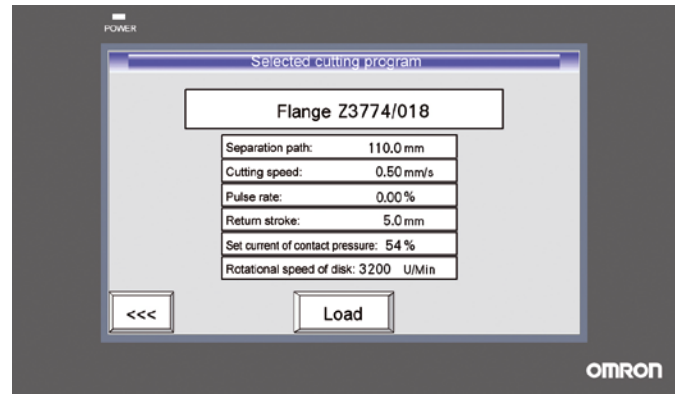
POWER

Selected cutting program

Flange Z3774/018

| | |
|---|---|
| Separation path: | 110.0 mm |
| Cutting speed: | 0.50 mm/s |
| Pulse rate: | 0.00 % |
| Return stroke: | 5.0 mm |
| Set current of contact pressure: | 54 % |
| Rotational speed of disk: | 3200 U/Min |

<<<

Load

OMRON